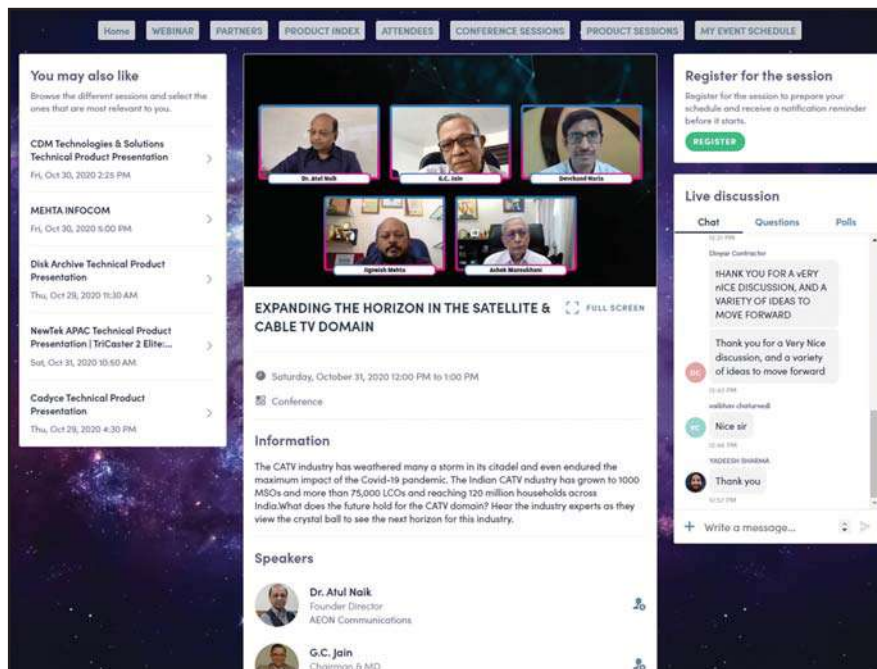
Home WEBINAR PARTNERS PRODUCT INDEX ATTENDEES CONFERENCE SESSIONS PRODUCT SESSIONS MY EVENT SCHEDULE

You may also like

Browse the different sessions and select the ones that are most relevant to you.

CDM Technologies & Solutions Technical Product Presentation
Fri, Oct 30, 2020 2:25 PM

MEHTA INFOCOM
Fri, Oct 30, 2020 5:00 PM

Disk Archive Technical Product Presentation
Thu, Oct 29, 2020 11:30 AM

NewTek APAC Technical Product Presentation | TriCaster 2 Elite:...
Sat, Oct 31, 2020 10:50 AM

Cadyce Technical Product Presentation
Thu, Oct 29, 2020 4:30 PM

Dr. Atul Naik
G.C. Jain
Devchand Maria
Jignesh Mehta
Ashok Mansukhani

EXPANDING THE HORIZON IN THE SATELLITE & CABLE TV DOMAIN

FULL SCREEN

Saturday, October 31, 2020 12:00 PM to 1:00 PM

Conference

Information

The CATV industry has weathered many a storm in its citadel and even endured the maximum impact of the Covid-19 pandemic. The Indian CATV industry has grown to 1000 MSOs and more than 75,000 LCOs and reaching 120 million households across India.What does the future hold for the CATV domain? Hear the industry experts as they view the crystal ball to see the next horizon for this industry.

Speakers

Dr. Atul Naik
Founder Director
AEON Communications

G.C. Jain
Chairman & MD

Register for the session

Register for the session to prepare your schedule and receive a notification reminder before it starts.

REGISTER

Live discussion

Chat Questions Polls

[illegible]

Dinyar Contractor

tHANK YOU FOR A vERY nICE DISCUSSION, AND A VARIETY OF IDEAS TO MOVE FORWARD

DC

Thank you for a Very Nice discussion, and a variety of ideas to move forward

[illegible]

vaibhav chaturvedi

VC

Nice sir

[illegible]

YADEESH SHARMA

Thank you

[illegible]

+ Write a message...